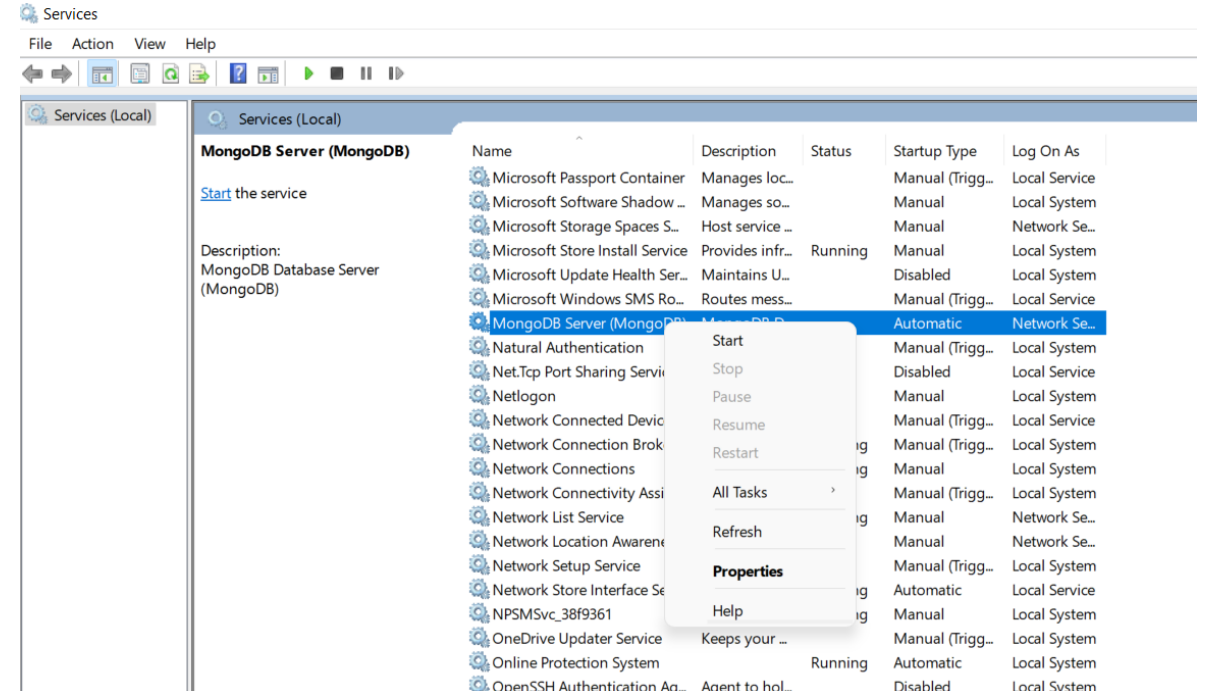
Services

File Action View Help

Services (Local)

Services (Local)

MongoDB Server (MongoDB)

Start the service

Description:
MongoDB Database Server (MongoDB)

| Name | Description | Status | Startup Type | Log On As |
|---|---|---|---|---|
| Microsoft Passport Container | Manages loc... | | Manual (Trigg... | Local Service |
| Microsoft Software Shadow ... | Manages so... | | Manual | Local System |
| Microsoft Storage Spaces S... | Host service ... | | Manual | Network Se... |
| Microsoft Store Install Service | Provides infr... | Running | Manual | Local System |
| Microsoft Update Health Ser... | Maintains U... | | Disabled | Local System |
| Microsoft Windows SMS Ro... | Routes mess... | | Manual (Trigg... | Local Service |
| MongoDB Server (MongoDB) | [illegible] | | Automatic | Network Se... |
| Natural Authentication | | | Manual (Trigg... | Local System |
| Net.Tcp Port Sharing Servi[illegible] | | | Disabled | Local Service |
| Netlogon | | | Manual | Local System |
| Network Connected Devic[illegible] | | | Manual (Trigg... | Local Service |
| Network Connection Brok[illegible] | | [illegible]g | Manual (Trigg... | Local System |
| Network Connections | | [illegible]g | Manual | Local System |
| Network Connectivity Assi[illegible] | | | Manual (Trigg... | Local System |
| Network List Service | | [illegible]g | Manual | Network Se... |
| Network Location Awarene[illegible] | | | Manual | Network Se... |
| Network Setup Service | | | Manual (Trigg... | Local System |
| Network Store Interface Se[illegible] | | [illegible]g | Automatic | Local Service |
| NPSMSvc_38f9361 | | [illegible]g | Manual | Local System |
| OneDrive Updater Service | Keeps your ... | | Manual (Trigg... | Local System |
| Online Protection System | | Running | Automatic | Local System |
| OpenSSH Authentication Ag... | Agent to hol... | | Disabled | Local System |

Start
Stop
Pause
Resume
Restart
All Tasks
Refresh
Properties
Help